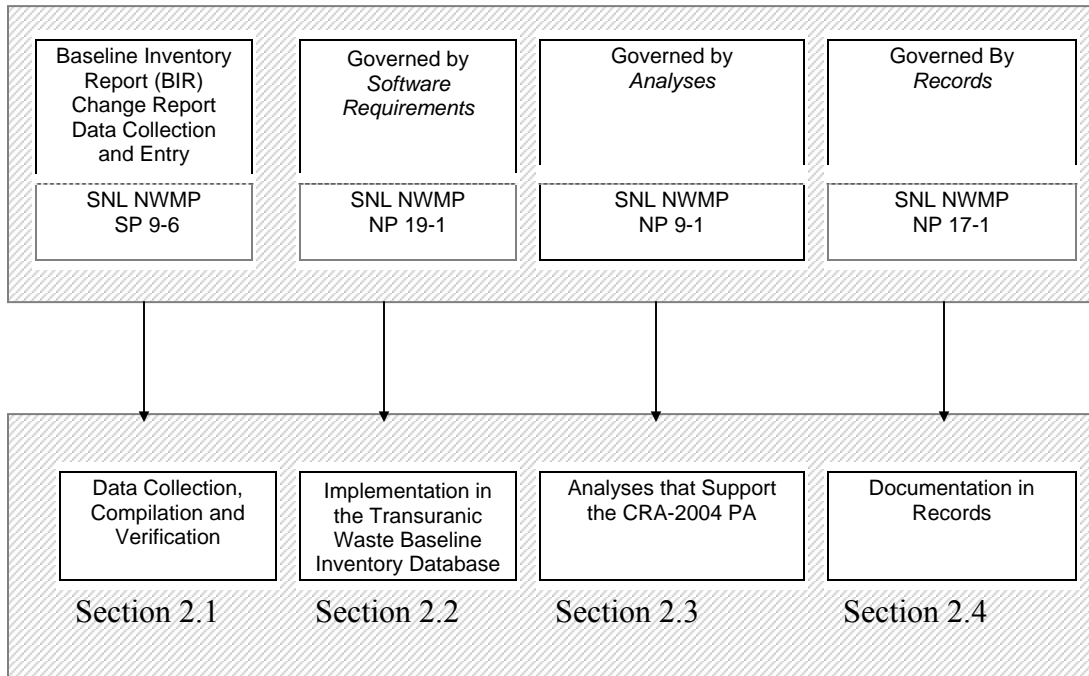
Baseline Inventory Report (BIR) Change Report Data Collection and Entry

SNL NWMP SP 9-6

Governed by *Software Requirements*

SNL NWMP NP 19-1

Governed by *Analyses*

SNL NWMP NP 9-1

Governed By *Records*

SNL NWMP NP 17-1

Data Collection, Compilation and Verification

Section 2.1

Implementation in the Transuranic Waste Baseline Inventory Database

Section 2.2

Analyses that Support the CRA-2004 PA

Section 2.3

Documentation in Records

Section 2.4